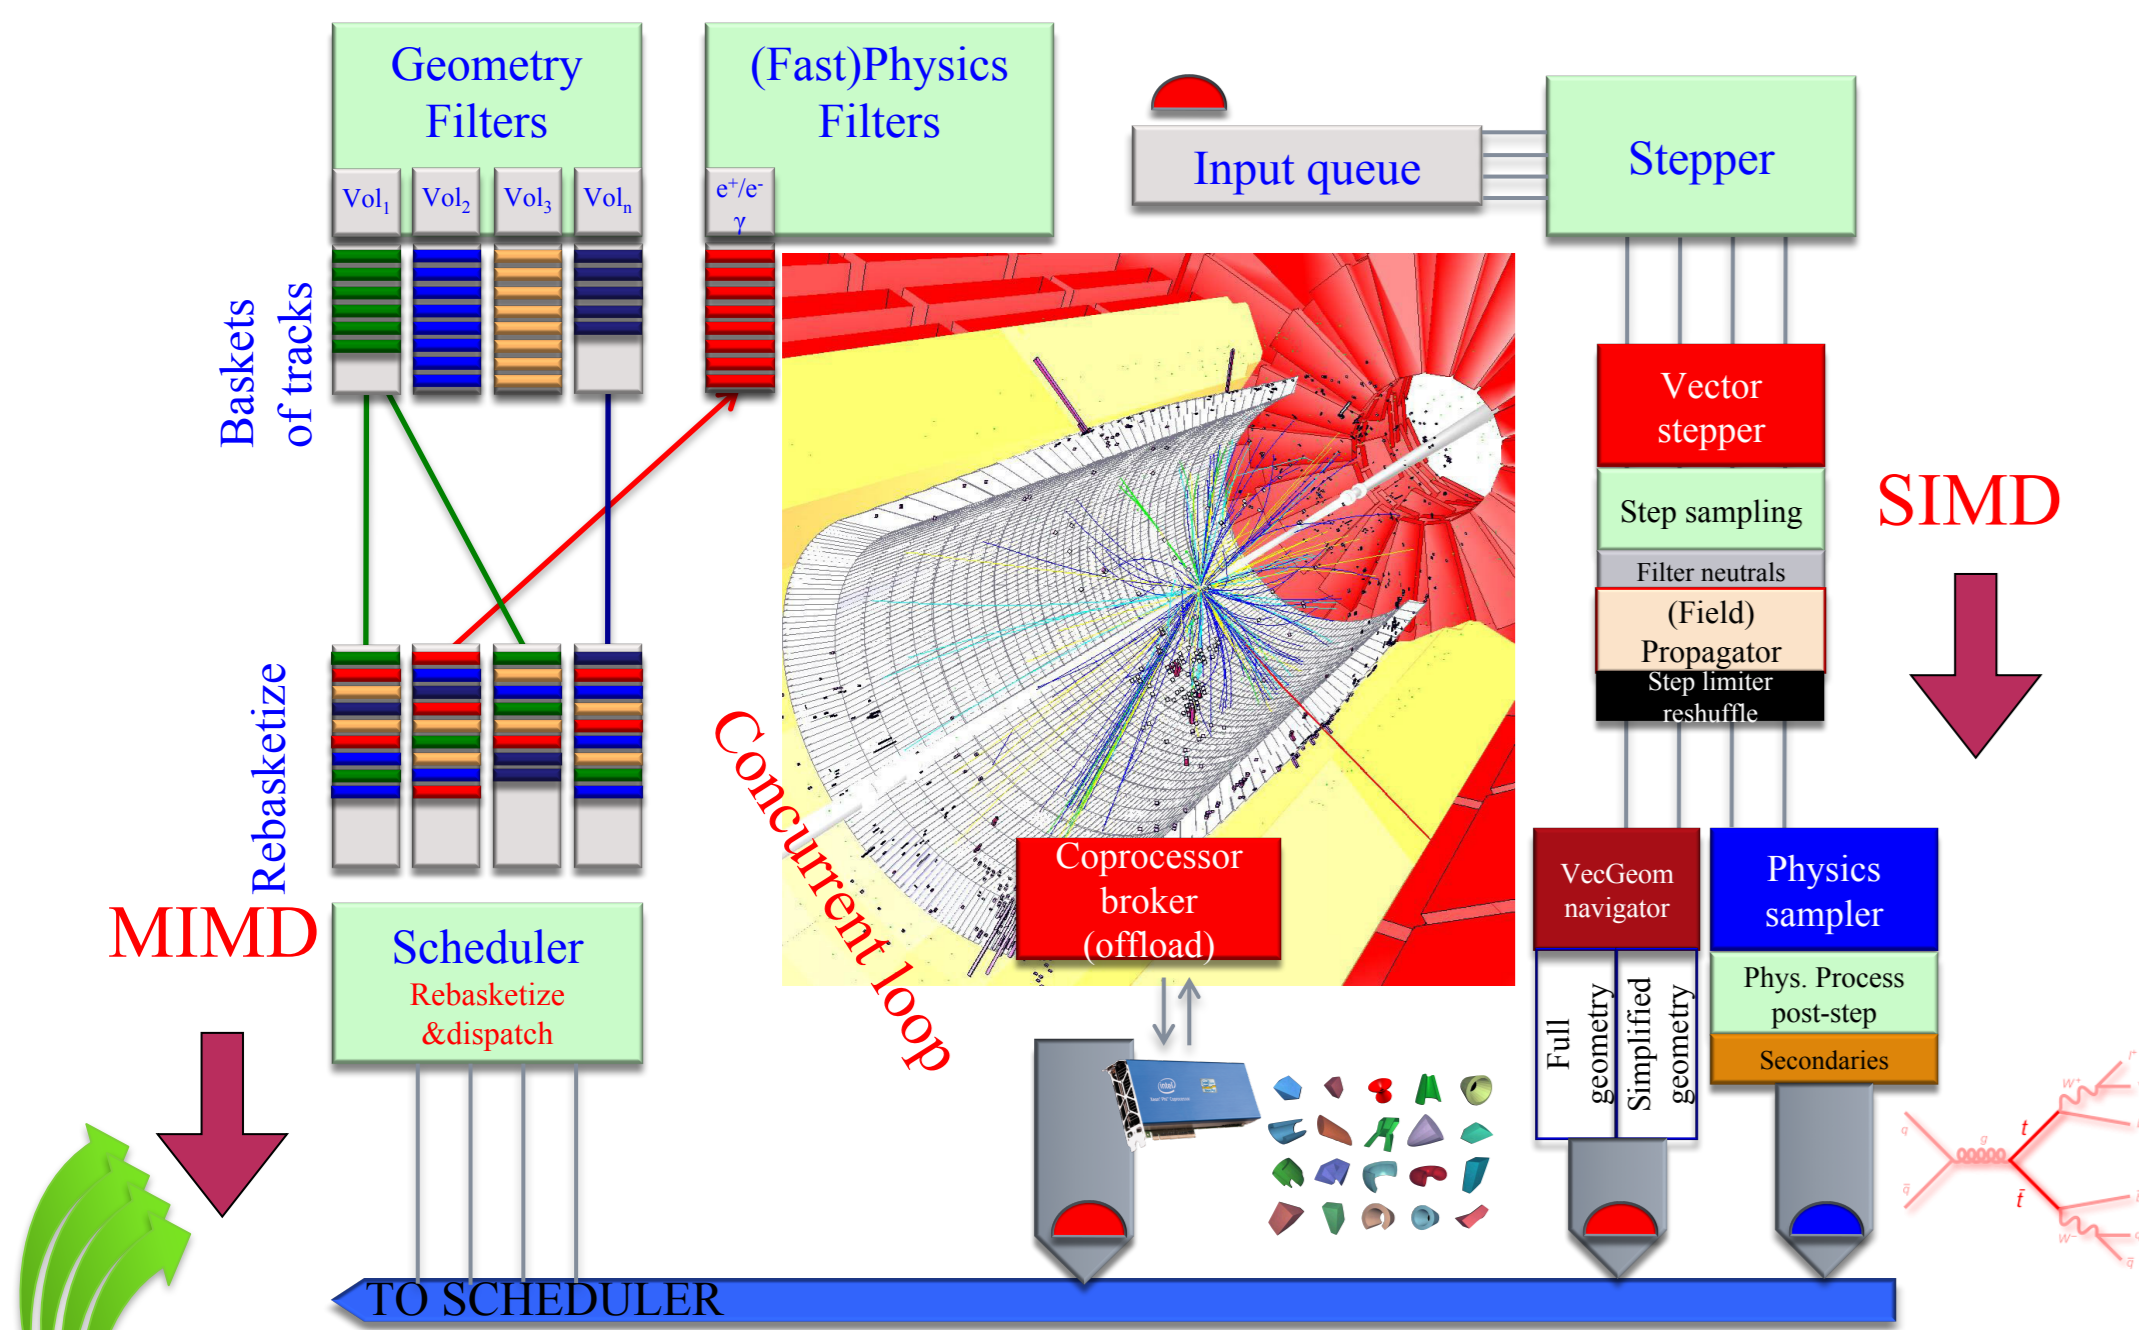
Geometry Filters

Vol$_1$

Vol$_2$

Vol$_3$

Vol$_n$

(Fast)Physics Filters

$e^+/e^-$
$\gamma$

Input queue

Stepper

Baskets of tracks

Vector stepper

Step sampling

Filter neutrals

(Field) Propagator

Step limiter reshuffle

SIMD

Rebasketize

Concurrent loop

Coprocessor broker (offload)

VecGeom navigator

Full geometry

Simplified geometry

Physics sampler

Phys. Process post-step

Secondaries

MIMD

Scheduler
Rebasketize &dispatch

TO SCHEDULER